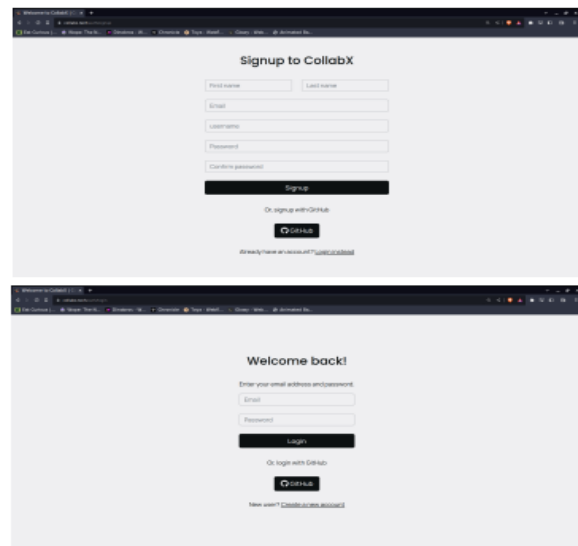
Signup to CollabX

First name

Last name

Email

username

Password

Confirm password

Signup

Or, signup with GitHub

GitHub

Already have an account? Login instead

Welcome back!

Enter your email address and password.

Email

Password

Login

Or, login with GitHub

GitHub

New user? Create a new account